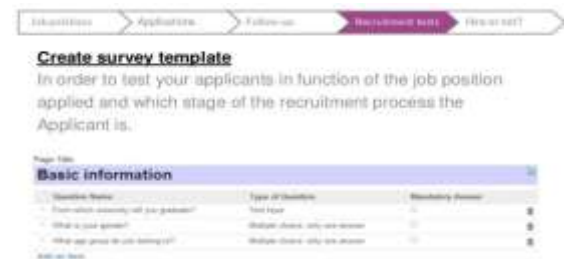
Job positions | Applications | Follow-up | Recruitment tests | Hire or not?

Create survey template
In order to test your applicants in function of the job position applied and which stage of the recruitment process the Applicant is.

Page Title
Basic information

| Question Name | Type of Question | Mandatory Answer |
|---|---|---|
| From which university will you graduate? | Text Input | |
| What is your gender? | Multiple choice: only one answer | |
| What age group do you belong to? | Multiple choice: only one answer | |

Add an item